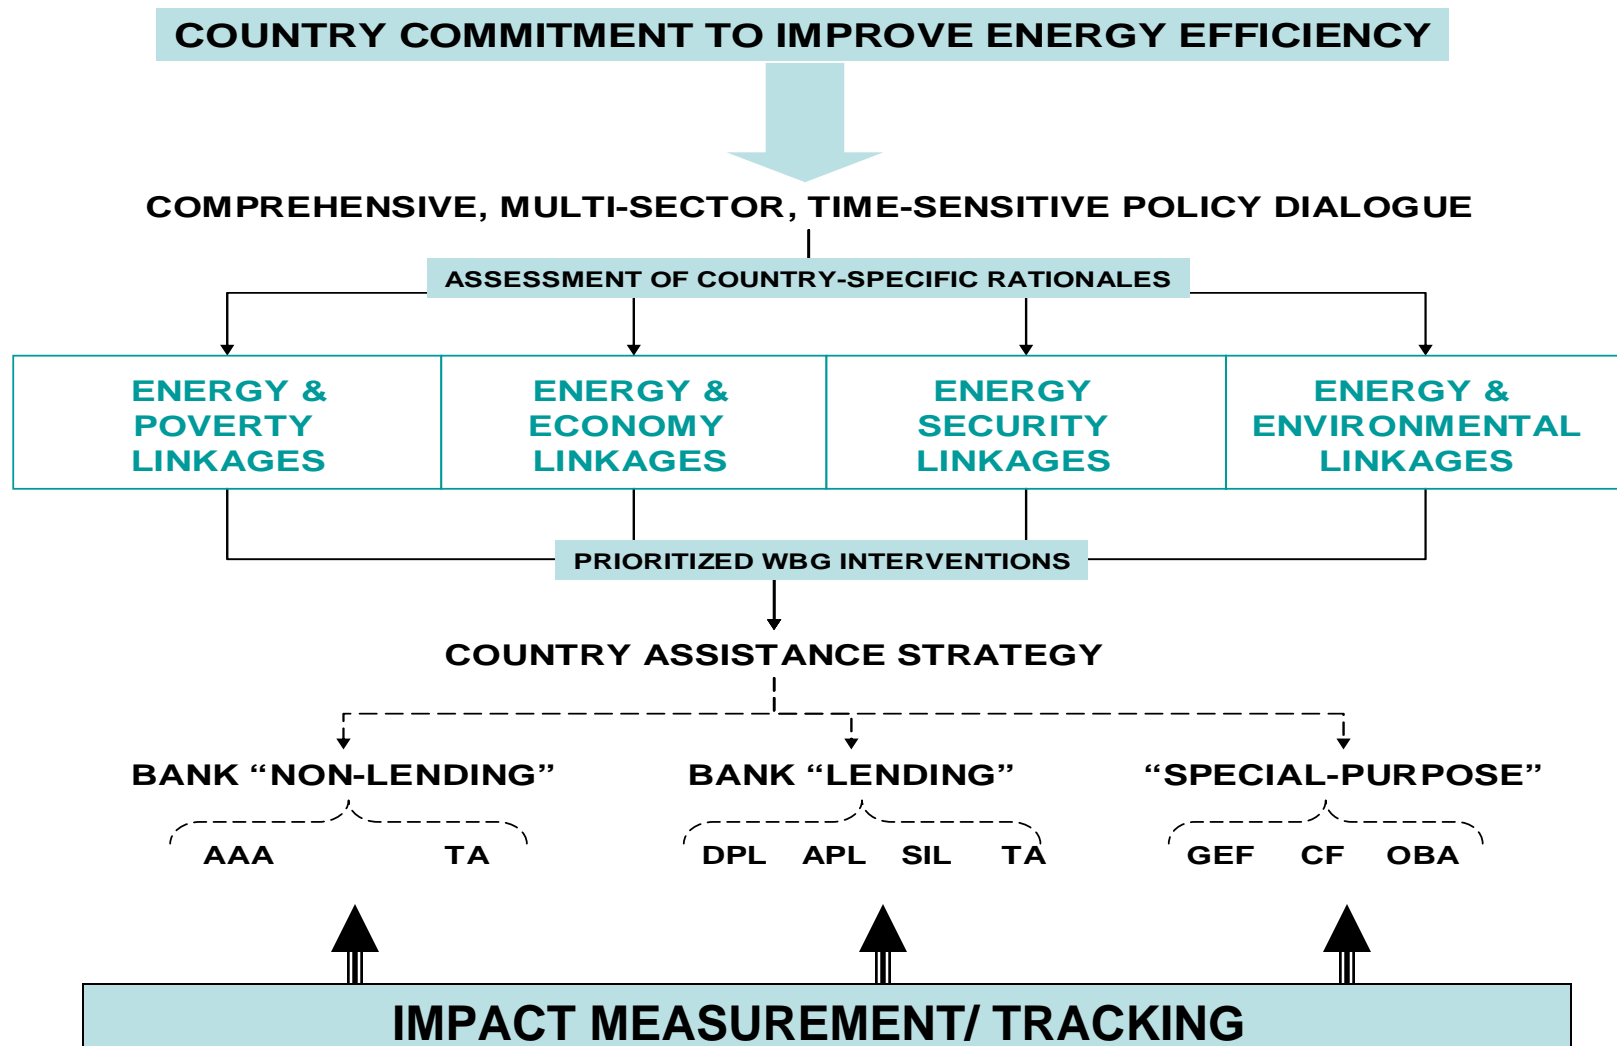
COUNTRY COMMITMENT TO IMPROVE ENERGY EFFICIENCY

COMPREHENSIVE, MULTI-SECTOR, TIME-SENSITIVE POLICY DIALOGUE

ASSESSMENT OF COUNTRY-SPECIFIC RATIONALES

ENERGY & POVERTY LINKAGES

ENERGY & ECONOMY LINKAGES

ENERGY SECURITY LINKAGES

ENERGY & ENVIRONMENTAL LINKAGES

PRIORITIZED WBG INTERVENTIONS

COUNTRY ASSISTANCE STRATEGY

BANK "NON-LENDING"

AAA TA

BANK "LENDING"

DPL APL SIL TA

"SPECIAL-PURPOSE"

GEF CF OBA

IMPACT MEASUREMENT/ TRACKING